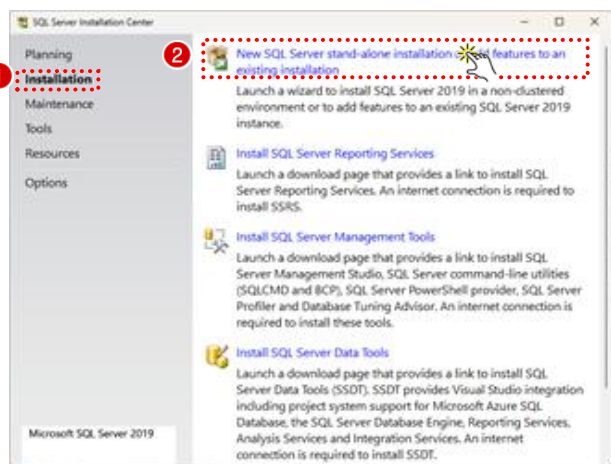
SQL Server Installation Center

Planning
Installation
Maintenance
Tools
Resources
Options

Microsoft SQL Server 2019

2

New SQL Server stand-alone installation or add features to an existing installation
Launch a wizard to install SQL Server 2019 in a non-clustered environment or to add features to an existing SQL Server 2019 instance.

Install SQL Server Reporting Services
Launch a download page that provides a link to install SQL Server Reporting Services. An internet connection is required to install SSRS.

Install SQL Server Management Tools
Launch a download page that provides a link to install SQL Server Management Studio, SQL Server command-line utilities (SQLCMD and BCP), SQL Server PowerShell provider, SQL Server Profiler and Database Tuning Advisor. An internet connection is required to install these tools.

Install SQL Server Data Tools
Launch a download page that provides a link to install SQL Server Data Tools (SSDT). SSDT provides Visual Studio integration including project system support for Microsoft Azure SQL Database, the SQL Server Database Engine, Reporting Services, Analysis Services and Integration Services. An internet connection is required to install SSDT.